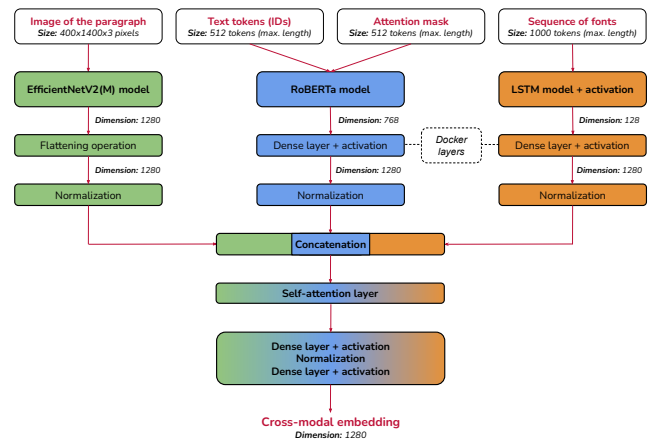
Image of the paragraph
Size: 400x1400x3 pixels

Text tokens (IDs)
Size: 512 tokens (max. length)

Attention mask
Size: 512 tokens (max. length)

Sequence of fonts
Size: 1000 tokens (max. length)

EfficientNetV2(M) model

RoBERTa model

LSTM model + activation

Dimension: 1280

Dimension: 768

Dimension: 128

Flattening operation

Dense layer + activation

Docker layers

Dense layer + activation

Dimension: 1280

Dimension: 1280

Dimension: 1280

Normalization

Normalization

Normalization

Concatenation

Self-attention layer

Dense layer + activation
Normalization
Dense layer + activation

Cross-modal embedding
Dimension: 1280